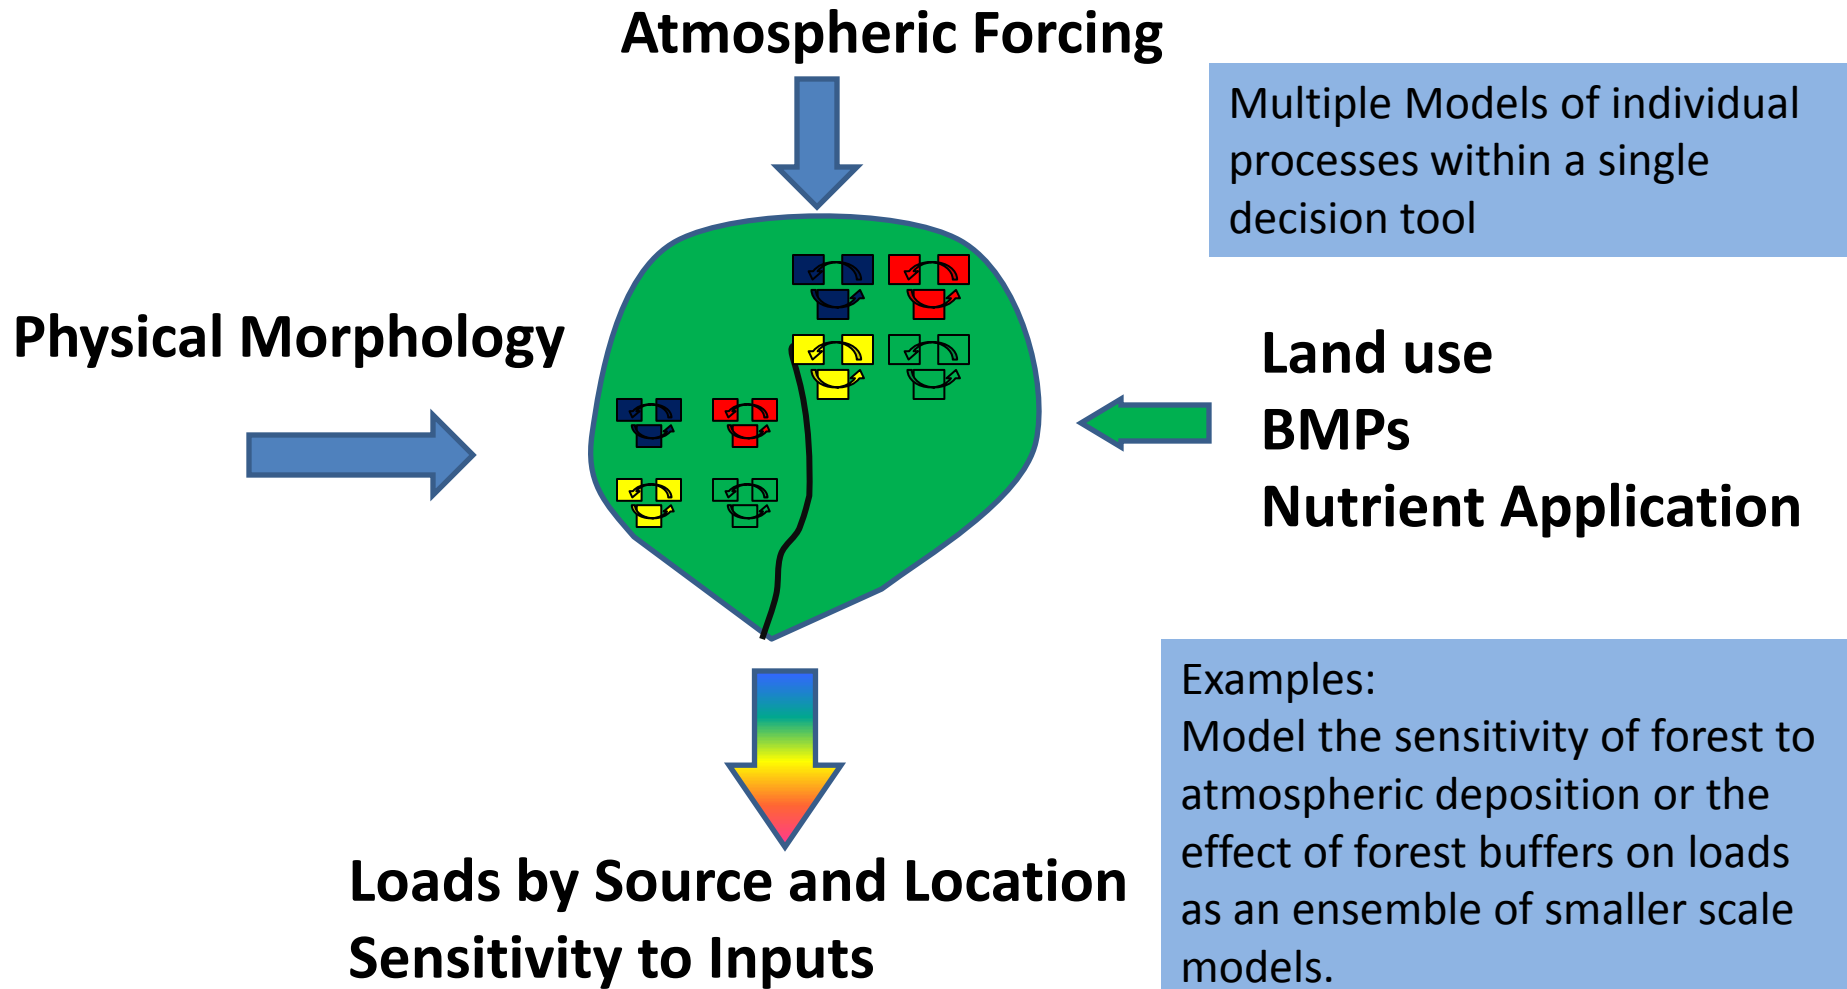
Atmospheric Forcing

Multiple Models of individual processes within a single decision tool

Physical Morphology

Land use
BMPs
Nutrient Application

Examples:
Model the sensitivity of forest to atmospheric deposition or the effect of forest buffers on loads as an ensemble of smaller scale models.

Loads by Source and Location
Sensitivity to Inputs